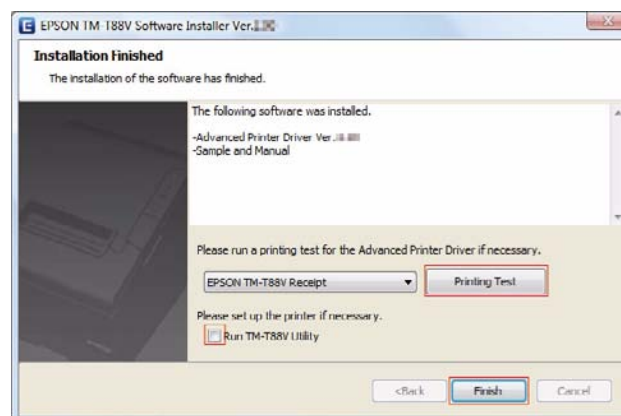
EPSON TM-T88V Software Installer Ver.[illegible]

Installation Finished

The installation of the software has finished.

The following software was installed.

-Advanced Printer Driver Ver.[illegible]
-Sample and Manual

Please run a printing test for the Advanced Printer Driver if necessary.

EPSON TM-T88V Receipt

Printing Test

Please set up the printer if necessary.

Run TM-T88V Utility

<Back

Finish

Cancel